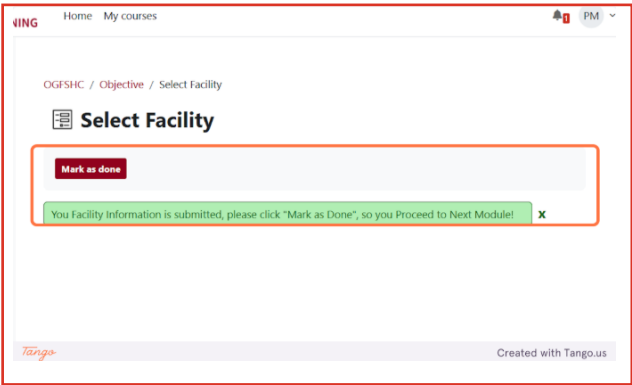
NING Home My courses

1 PM

OGFSHC / Objective / Select Facility

Select Facility

Mark as done

You Facility Information is submitted, please click "Mark as Done", so you Proceed to Next Module! x

Tango

Created with Tango.us